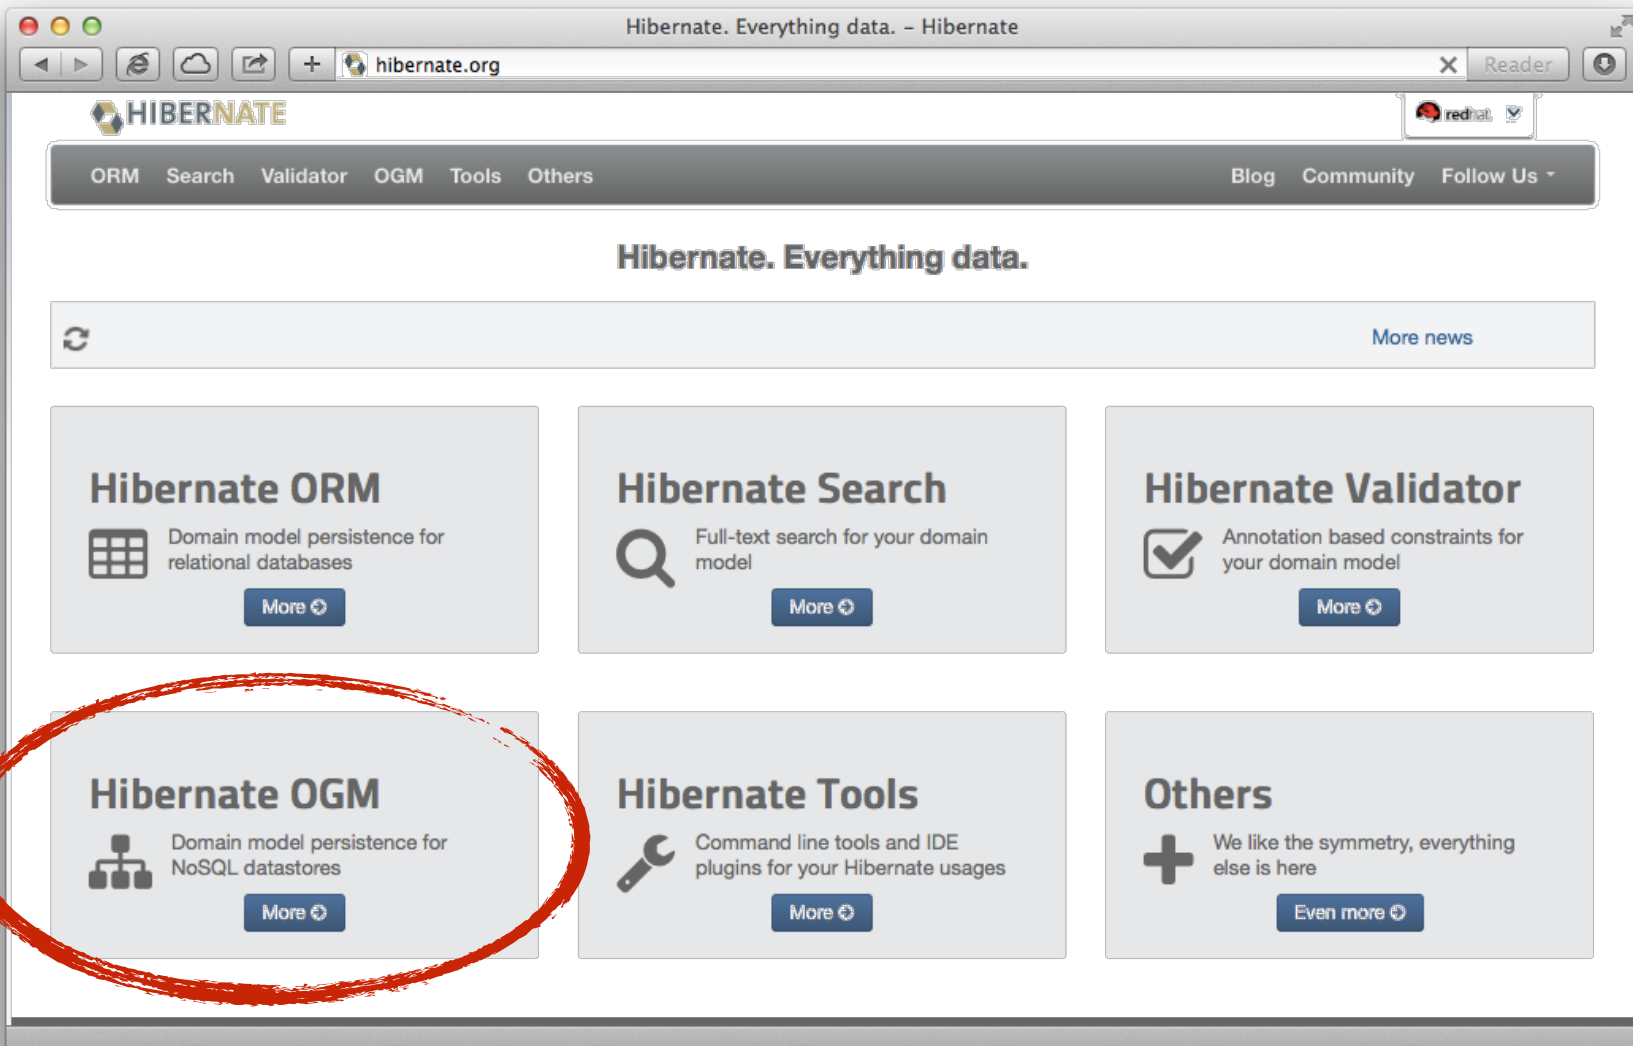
Hibernate. Everything data. – Hibernate

hibernate.org

Reader

HIBERNATE

redhat

ORM Search Validator OGM Tools Others

Blog Community Follow Us

Hibernate. Everything data.

More news

Hibernate ORM

Domain model persistence for relational databases

More

Hibernate Search

Full-text search for your domain model

More

Hibernate Validator

Annotation based constraints for your domain model

More

Hibernate OGM

Domain model persistence for NoSQL datastores

More

Hibernate Tools

Command line tools and IDE plugins for your Hibernate usages

More

Others

We like the symmetry, everything else is here

Even more